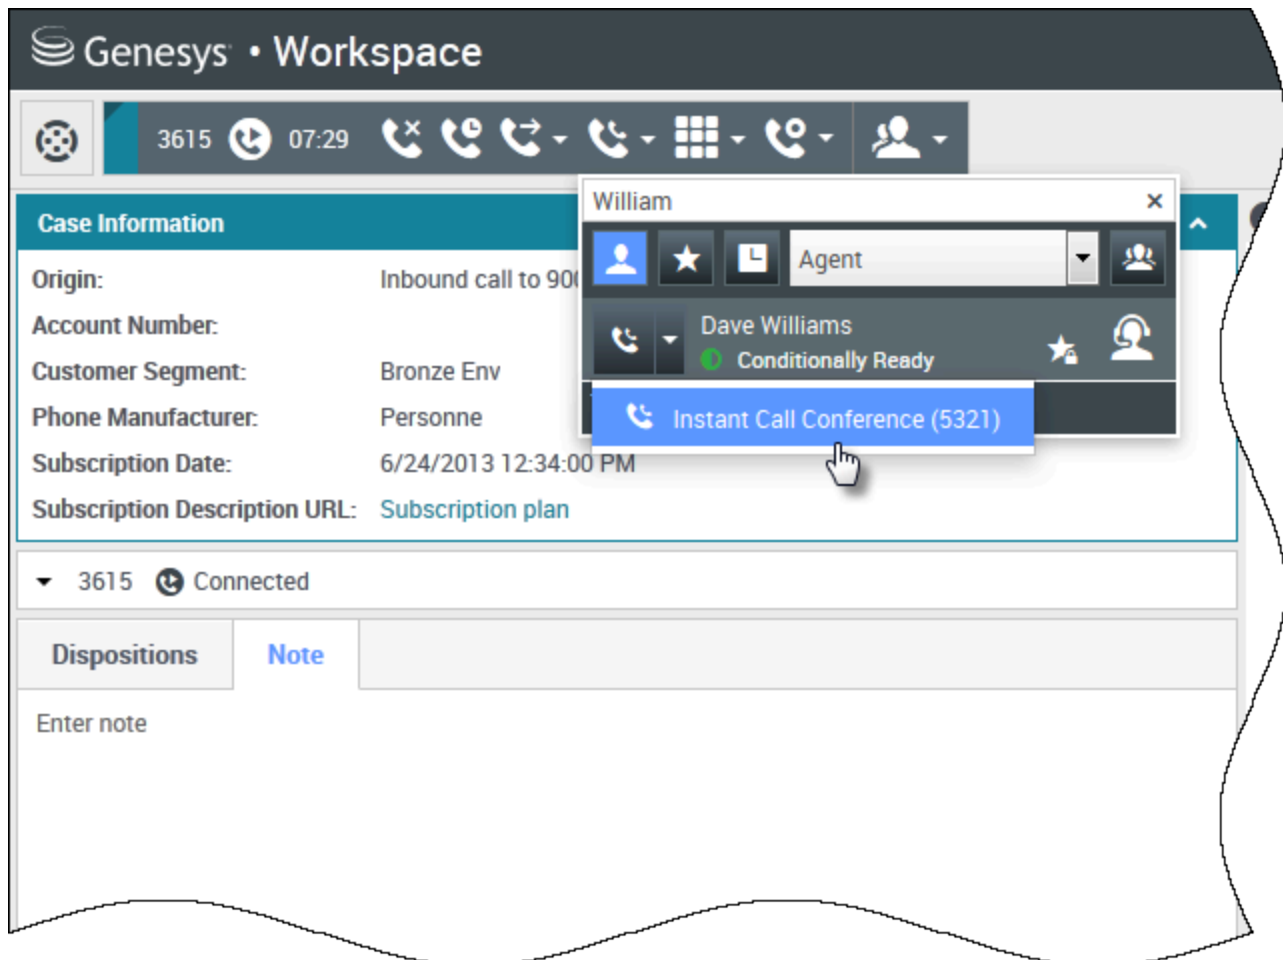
Genesys • Workspace

3615 07:29

Case Information

Origin: Inbound call to 90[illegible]

Account Number:

Customer Segment: Bronze Env

Phone Manufacturer: Personne

Subscription Date: 6/24/2013 12:34:00 PM

Subscription Description URL: Subscription plan

William

Agent

Dave Williams
Conditionally Ready

Instant Call Conference (5321)

3615 Connected

Dispositions | Note

Enter note